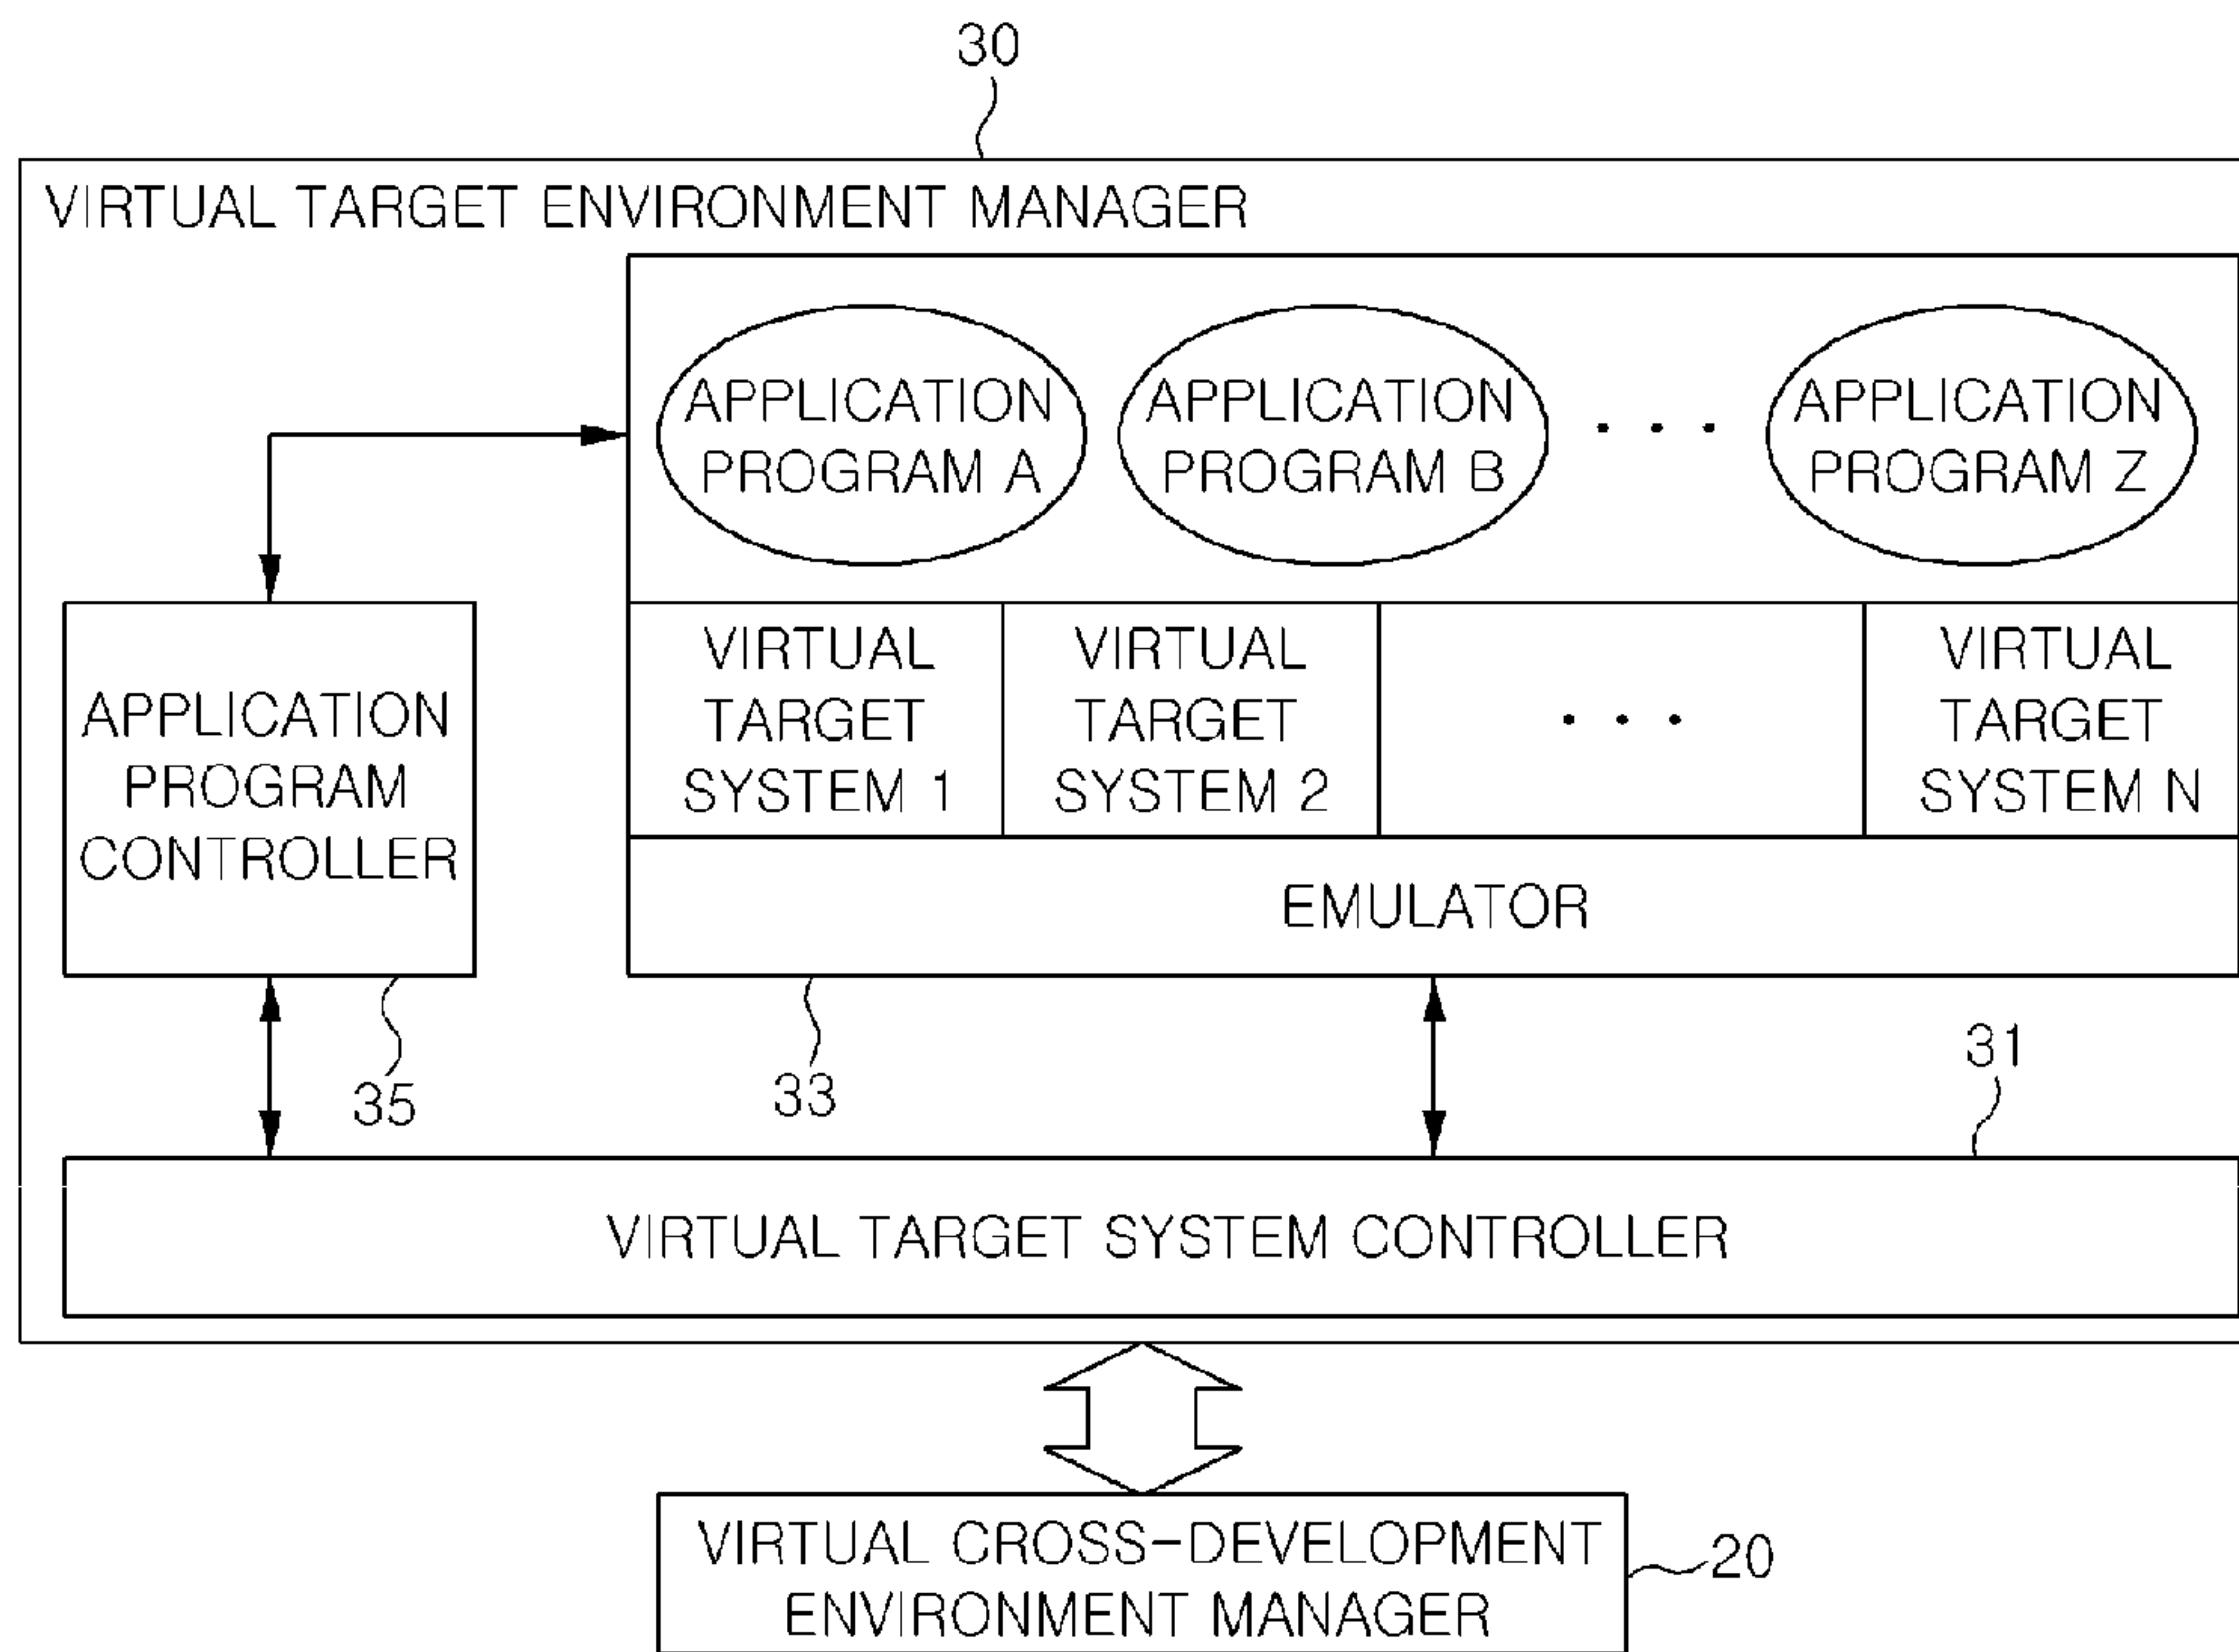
30

VIRTUAL TARGET ENVIRONMENT MANAGER

APPLICATION PROGRAM A

APPLICATION PROGRAM B

. . .

APPLICATION PROGRAM Z

APPLICATION PROGRAM CONTROLLER

VIRTUAL TARGET SYSTEM 1

VIRTUAL TARGET SYSTEM 2

. . .

VIRTUAL TARGET SYSTEM N

EMULATOR

35

33

31

VIRTUAL TARGET SYSTEM CONTROLLER

VIRTUAL CROSS-DEVELOPMENT ENVIRONMENT MANAGER

20